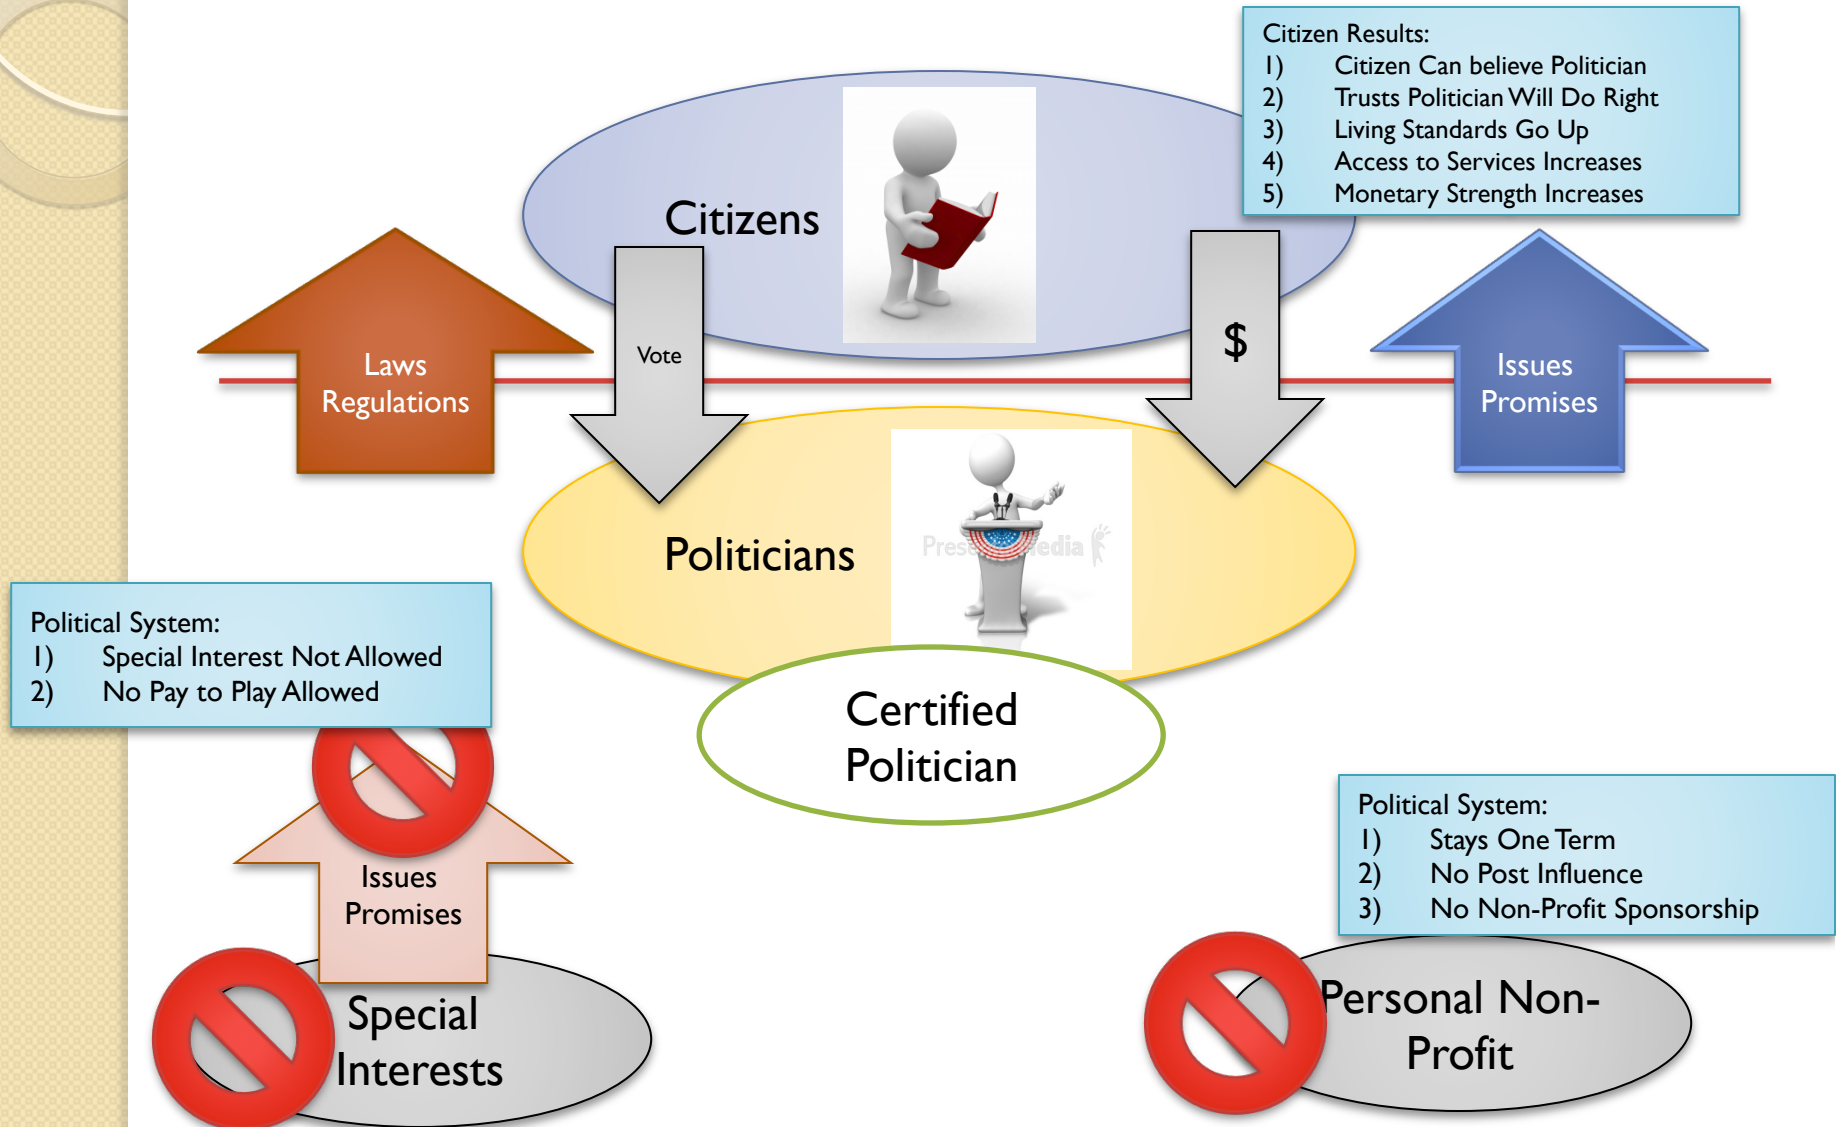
Citizen Results:
1) Citizen Can believe Politician
2) Trusts Politician Will Do Right
3) Living Standards Go Up
4) Access to Services Increases
5) Monetary Strength Increases

Citizens

Laws
Regulations

Vote

$

Issues
Promises

Politicians

Presentermedia

Political System:
1) Special Interest Not Allowed
2) No Pay to Play Allowed

Certified
Politician

Political System:
1) Stays One Term
2) No Post Influence
3) No Non-Profit Sponsorship

Issues
Promises

Special
Interests

Personal Non-Profit